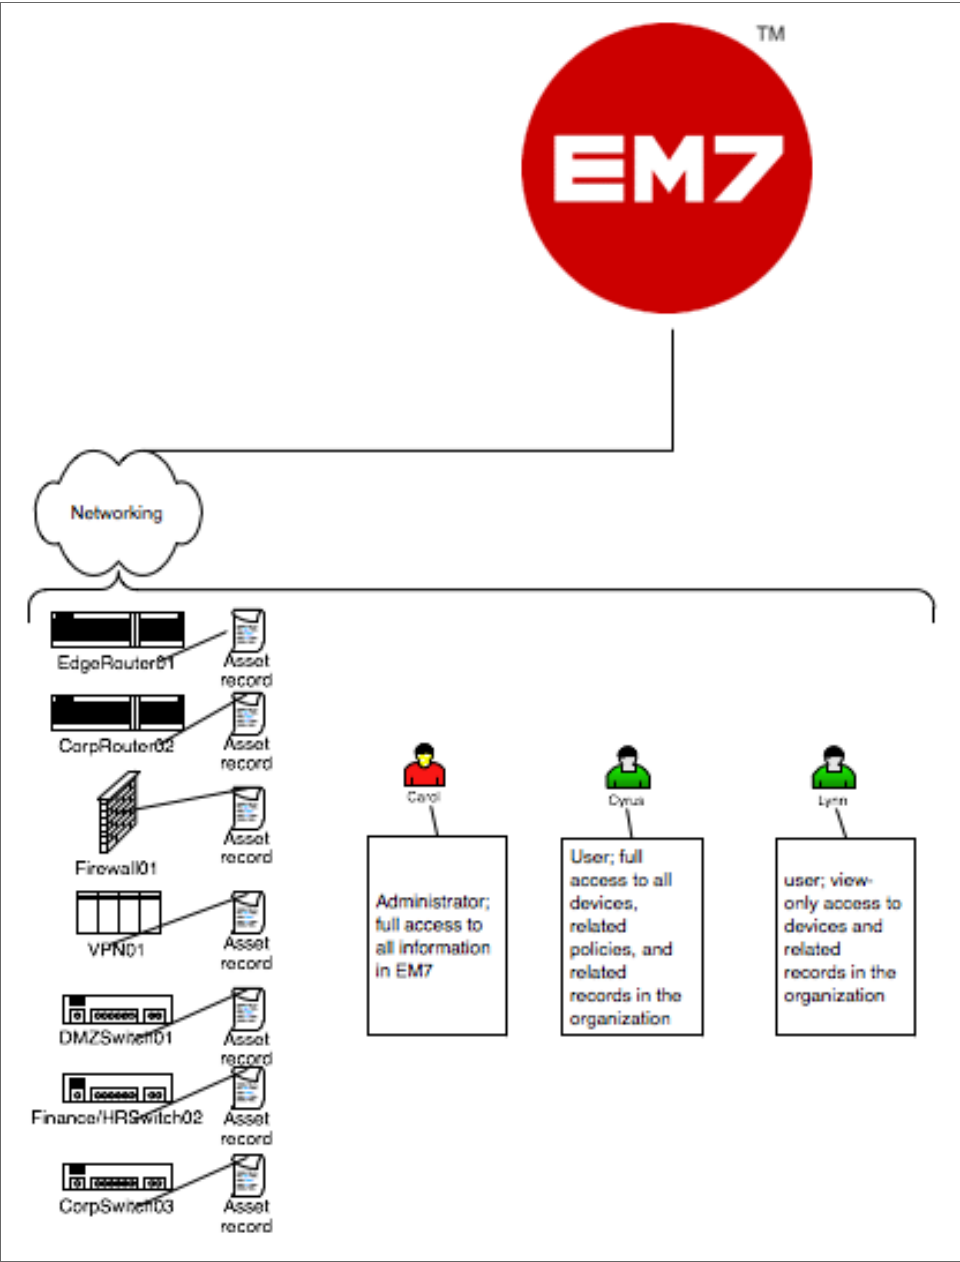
TM

EM7

Networking

EdgeRouter01

Asset record

CorpRouter02

Asset record

Firewall01

Asset record

VPN01

Asset record

DMZSwitch01

Asset record

Finance/HRSwitch02

Asset record

CorpSwitch03

Asset record

Carol

Administrator; full access to all information in EM7

Cyrus

User; full access to all devices, related policies, and related records in the organization

Lynn

user; view-only access to devices and related records in the organization